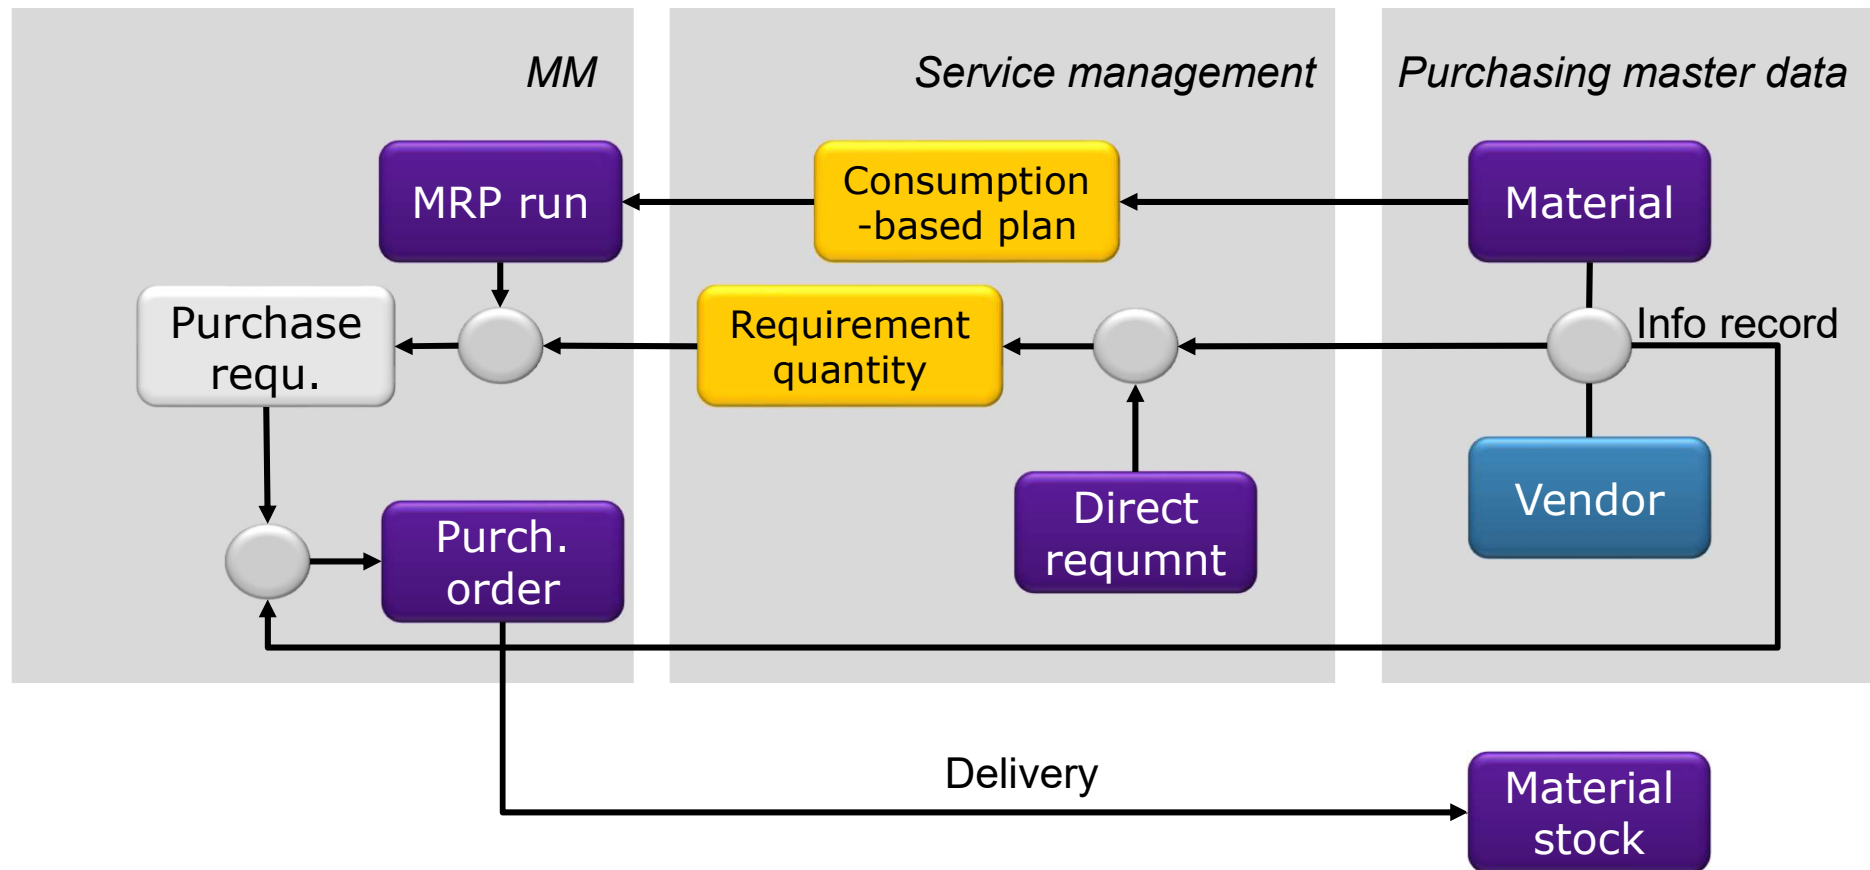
MM

Service management

Purchasing master data

MRP run

Consumption -based plan

Material

Purchase requ.

Requirement quantity

Info record

Direct requmnt

Vendor

Purch. order

Delivery

Material stock